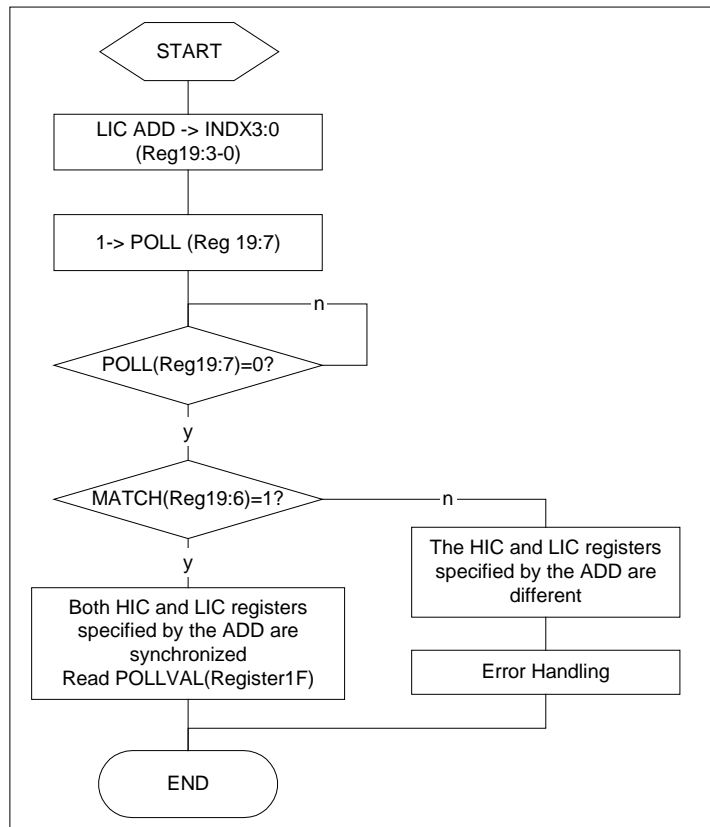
START

LIC ADD -> INDX3:0 (Reg19:3-0)

1-> POLL (Reg 19:7)

n

POLL(Reg19:7)=0?

y

MATCH(Reg19:6)=1?

n

The HIC and LIC registers specified by the ADD are different

y

Both HIC and LIC registers specified by the ADD are synchronized
Read POLLVAL(Register1F)

Error Handling

END